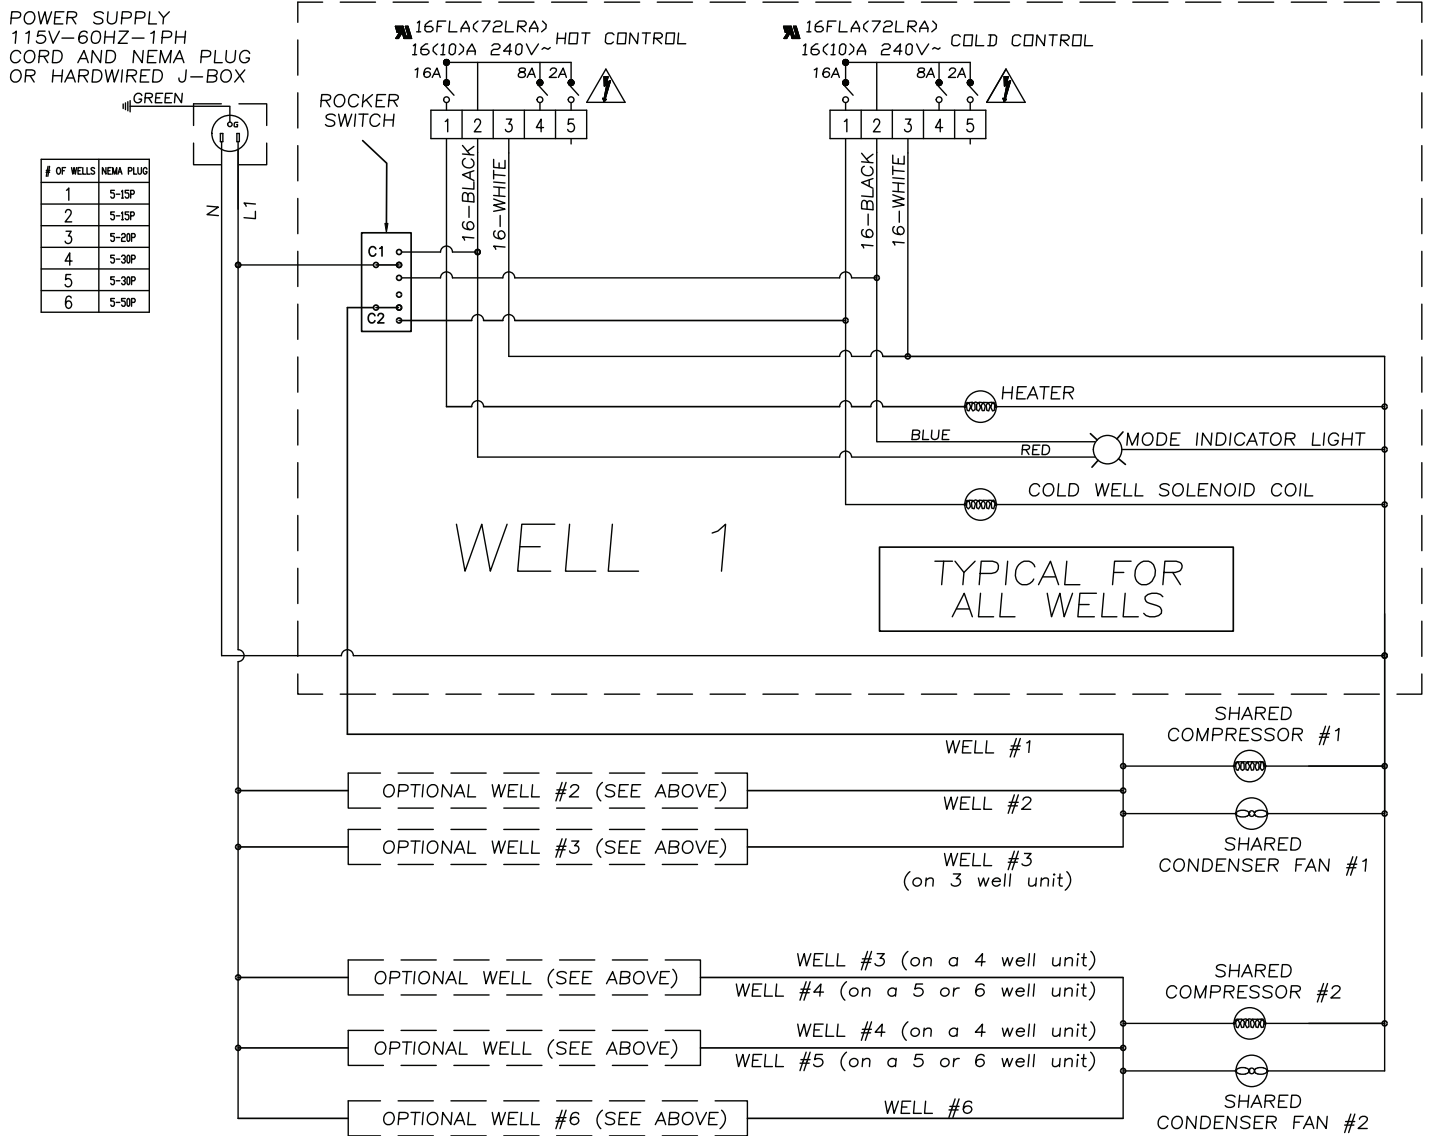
POWER SUPPLY
115V–60HZ–1PH
CORD AND NEMA PLUG
OR HARDWIRED J–BOX

GREEN

| # OF WELLS | NEMA PLUG |
|---|---|
| 1 | 5-15P |
| 2 | 5-15P |
| 3 | 5-20P |
| 4 | 5-30P |
| 5 | 5-30P |
| 6 | 5-50P |

N L1

ROCKER SWITCH

C1
C2

16FLA(72LRA)
16(10)A 240V~ HOT CONTROL
16A 8A 2A
1 2 3 4 5
16–BLACK
16–WHITE

16FLA(72LRA)
16(10)A 240V~ COLD CONTROL
16A 8A 2A
1 2 3 4 5
16–BLACK
16–WHITE

HEATER
BLUE
RED
MODE INDICATOR LIGHT
COLD WELL SOLENOID COIL

WELL 1

TYPICAL FOR ALL WELLS

SHARED COMPRESSOR #1
WELL #1
OPTIONAL WELL #2 (SEE ABOVE)
WELL #2
OPTIONAL WELL #3 (SEE ABOVE)
SHARED CONDENSER FAN #1
WELL #3
(on 3 well unit)

OPTIONAL WELL (SEE ABOVE)
WELL #3 (on a 4 well unit)
WELL #4 (on a 5 or 6 well unit)
SHARED COMPRESSOR #2
OPTIONAL WELL (SEE ABOVE)
WELL #4 (on a 4 well unit)
WELL #5 (on a 5 or 6 well unit)
OPTIONAL WELL #6 (SEE ABOVE)
WELL #6
SHARED CONDENSER FAN #2